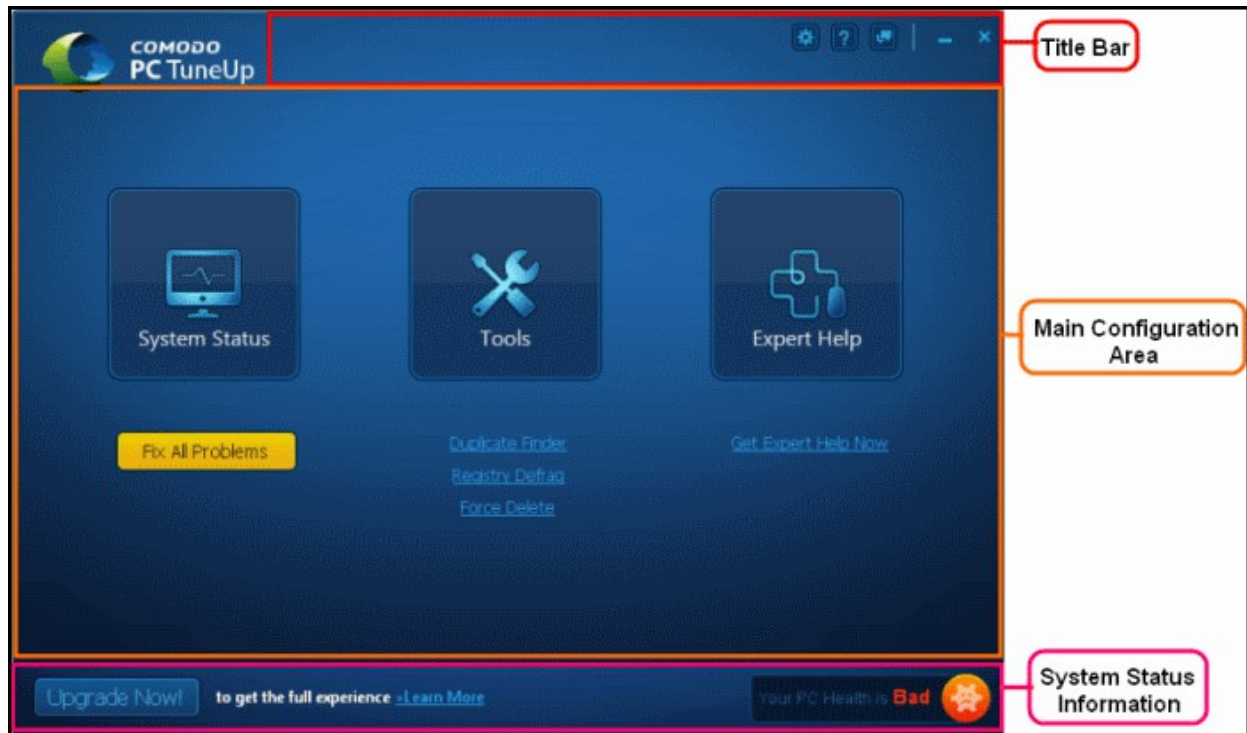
COMODO PC TuneUp

Title Bar

System Status

Tools

Expert Help

Main Configuration Area

Fix All Problems

Duplicate Finder

Registry Defrag

Force Delete

Get Expert Help Now

Upgrade Now!

to get the full experience »Learn More

Your PC Health is Bad

System Status Information